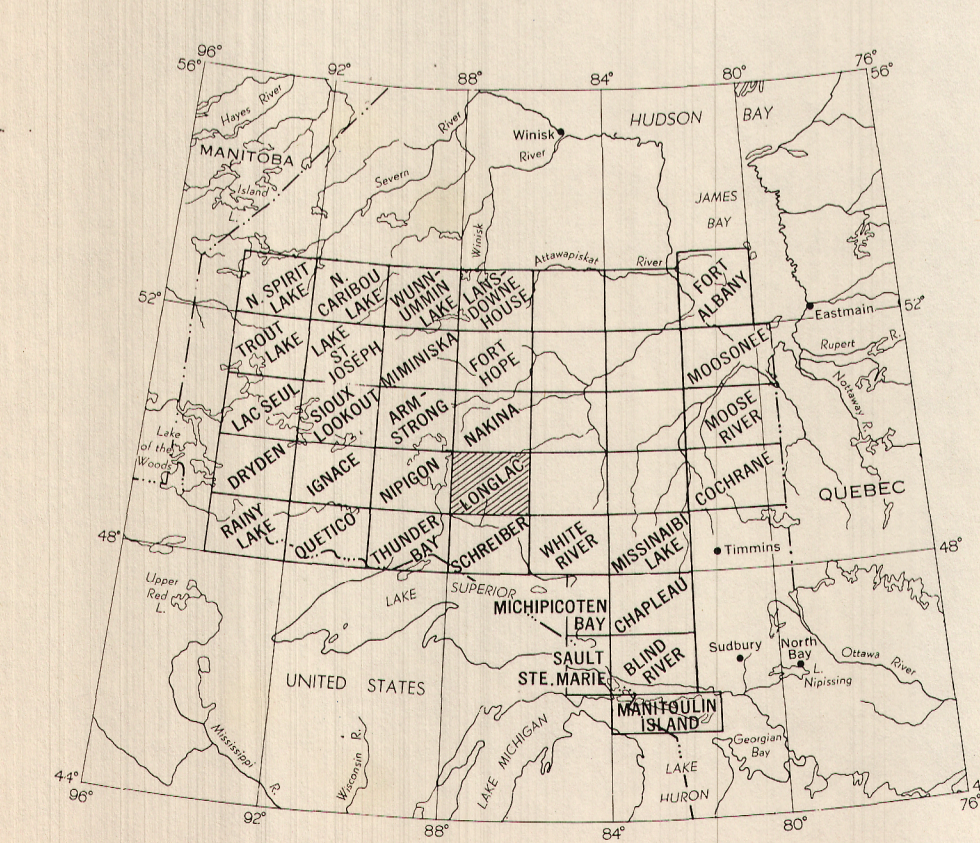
96°
56°
92°
88°
84°
80°
76°
56°
Hayes River
MANITOBA
Island L.
Severn
River
Winisk
Winisk River
HUDSON
BAY
JAMES BAY
Attawapiskat
River
52°
N. SPIRIT LAKE
N. CARIBOU LAKE
WUNNUMMIN LAKE
LANSDOWNE HOUSE
FORT ALBANY
Eastmain
52°
TROUT LAKE
LAKE ST JOSEPH
MIMINISKA
FORT HOPE
MOOSONEE
Rupert R.
Nottaway R.
LAC SEUL
SIOUX LOOKOUT
ARMSTRONG
NAKINA
MOOSE RIVER
Lake of the Woods
DRYDEN
IGNACE
NIPIGON
LONGLAC
COCHRANE
QUEBEC
RAINY LAKE
QUETICO
THUNDER BAY
SCHREIBER
WHITE RIVER
MISSINAIBI LAKE
Timmins
48°
48°
Upper Red L.
LAKE
SUPERIOR
MICHIPICOTEN BAY
CHAPLEAU
SAULT STE. MARIE
BLIND RIVER
Sudbury
North Bay
L. Nipissing
Ottawa River
UNITED STATES
MANITOULIN ISLAND
Wisconsin R.
Mississippi R.
LAKE MICHIGAN
Georgian Bay
LAKE HURON
44°
96°
92°
88°
84°
80°
76°